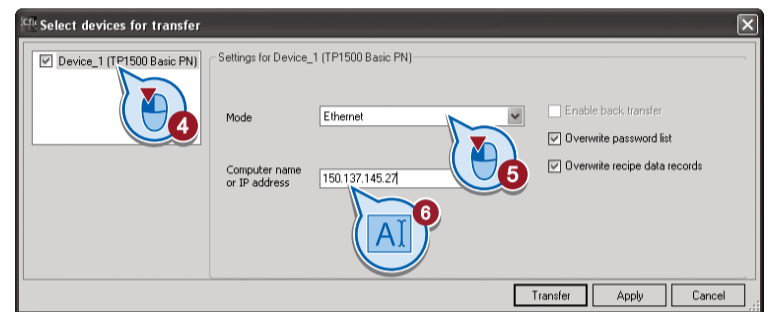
Select devices for transfer

Device_1 (TP1500 Basic PN)

Settings for Device_1 (TP1500 Basic PN)

Mode
Ethernet

Enable back transfer
Overwrite password list
Overwrite recipe data records

Computer name or IP address
150.137.145.27

4
5
6

Transfer
Apply
Cancel